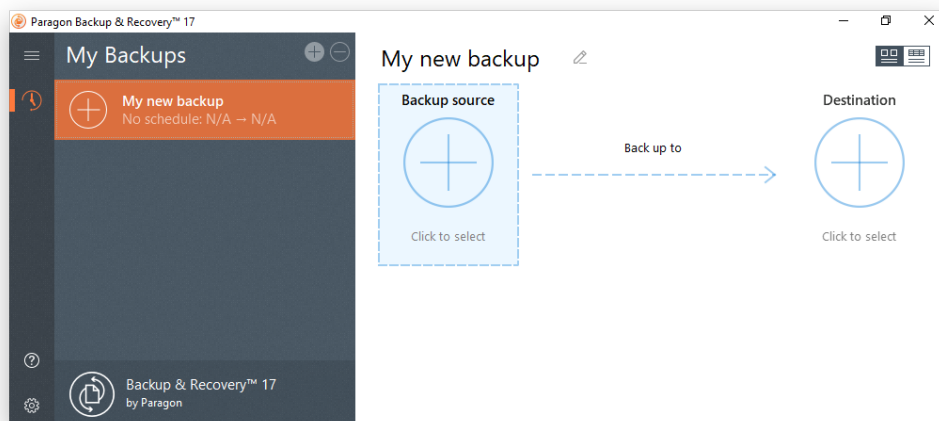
Paragon Backup & Recovery™ 17

My Backups

My new backup
No schedule: N/A → N/A

Backup & Recovery™ 17
by Paragon

My new backup

Backup source

Click to select

Back up to

Destination

Click to select